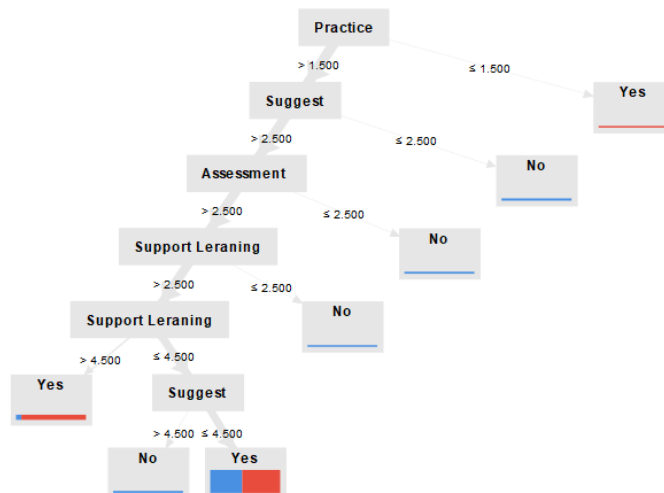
Practice

> 1.500

≤ 1.500

Yes

Suggest

> 2.500

≤ 2.500

No

Assessment

> 2.500

≤ 2.500

No

Support Leraning

> 2.500

≤ 2.500

No

Support Leraning

> 4.500

≤ 4.500

Yes

Suggest

> 4.500

≤ 4.500

No

Yes